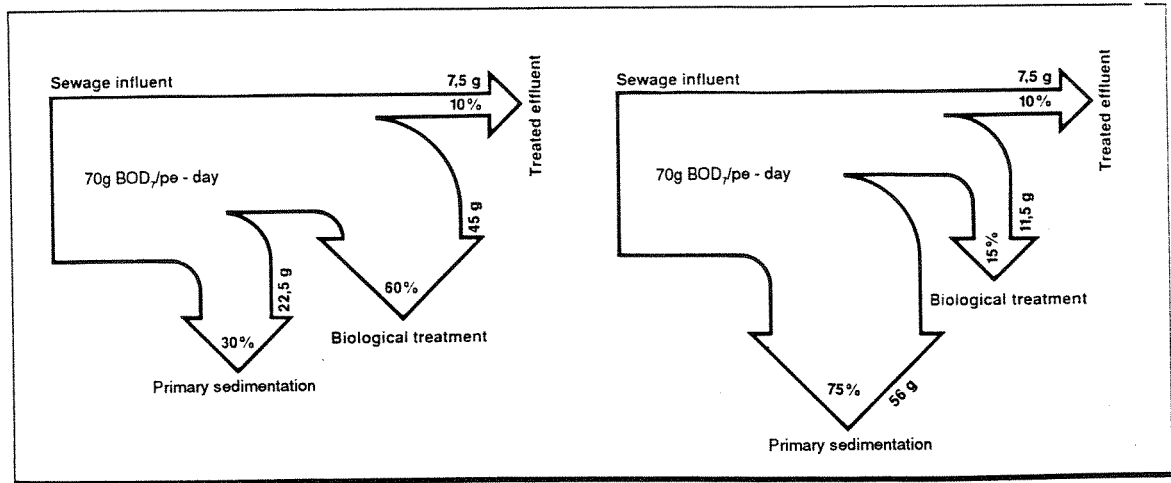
Sewage influent

7,5 g

10%

Treated effluent

70g $BOD_7$/pe - day

45 g

22,5 g

60%

30%

Biological treatment

Primary sedimentation

Sewage influent

7,5 g

10%

Treated effluent

70g $BOD_7$/pe - day

11,5 g

15%

Biological treatment

75%

56 g

Primary sedimentation